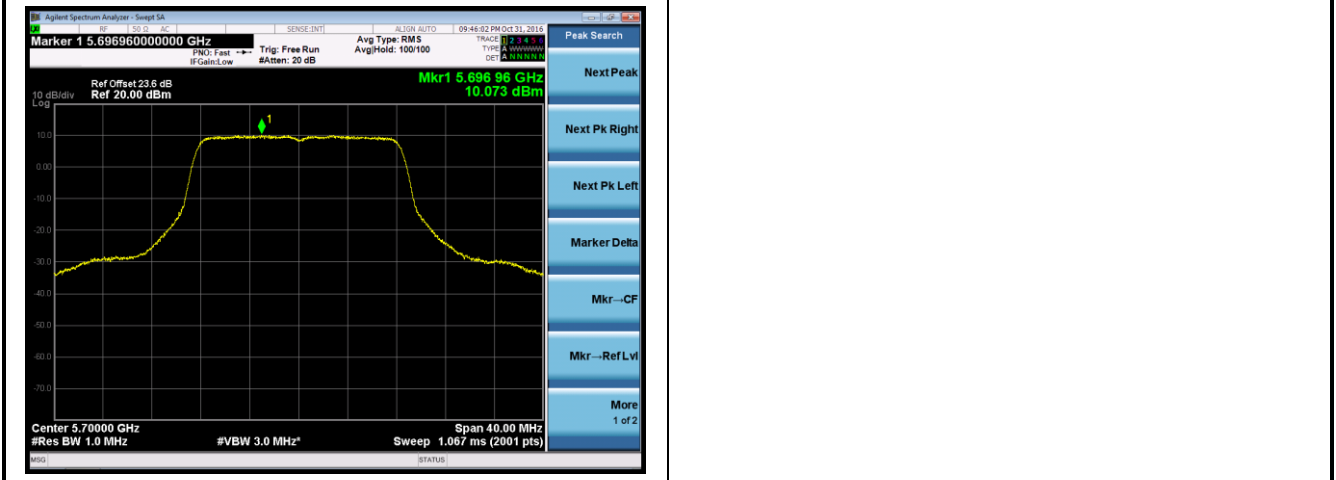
Agilent Spectrum Analyzer - Swept SA
RF 50 Ω AC SENSE:INT ALIGN AUTO 09:46:02 PM Oct 31, 2016
Marker 1 5.696960000000 GHz
PNO: Fast IFGain:Low
Trig: Free Run
#Atten: 20 dB
Avg Type: RMS
Avg|Hold: 100/100
TRACE 1 2 3 4 5 6
TYPE A WWWWW
DET A N N N N N
Peak Search

Ref Offset 23.6 dB
10 dB/div Ref 20.00 dBm
Log
Mkr1 5.696 96 GHz
10.073 dBm

1
10.0
0.00
-10.0
-20.0
-30.0
-40.0
-50.0
-60.0
-70.0

Center 5.70000 GHz
#Res BW 1.0 MHz
#VBW 3.0 MHz*
Span 40.00 MHz
Sweep 1.067 ms (2001 pts)

Next Peak
Next Pk Right
Next Pk Left
Marker Delta
Mkr→CF
Mkr→Ref Lvl
More
1 of 2

MSG
STATUS